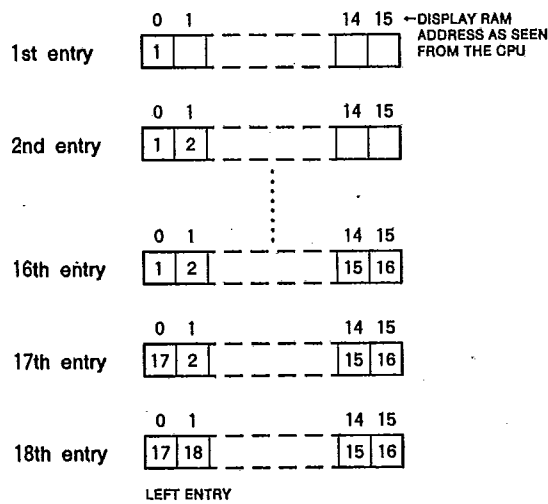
0 1 14 15 ←DISPLAY RAM ADDRESS AS SEEN FROM THE CPU

1st entry
| 1 | | | |

0 1 14 15

2nd entry
| 1 | 2 | | |

0 1 14 15

16th entry
| 1 | 2 | 15 | 16 |

0 1 14 15

17th entry
| 17 | 2 | 15 | 16 |

0 1 14 15

18th entry
| 17 | 18 | 15 | 16 |

LEFT ENTRY